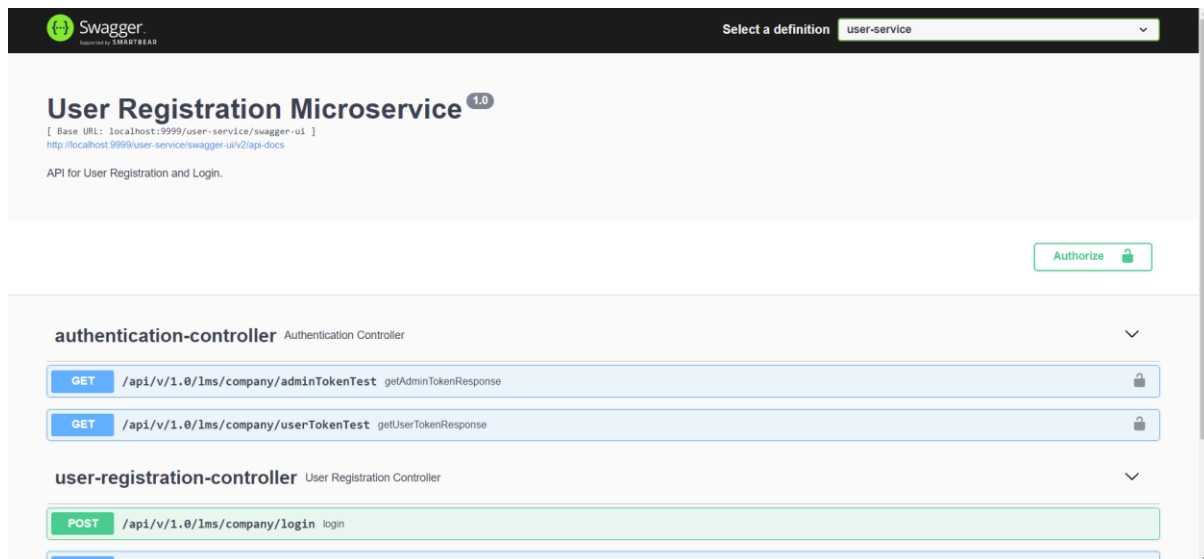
Swagger
Supported by SMARTBEAR

Select a definition user-service

User Registration Microservice 1.0
[ Base URL: localhost:9999/user-service/swagger-ui ]
http://localhost:9999/user-service/swagger-ui/v2/api-docs

API for User Registration and Login.

Authorize

authentication-controller Authentication Controller

GET /api/v/1.0/lms/company/adminTokenTest getAdminTokenResponse

GET /api/v/1.0/lms/company/userTokenTest getUserTokenResponse

user-registration-controller User Registration Controller

POST /api/v/1.0/lms/company/login login